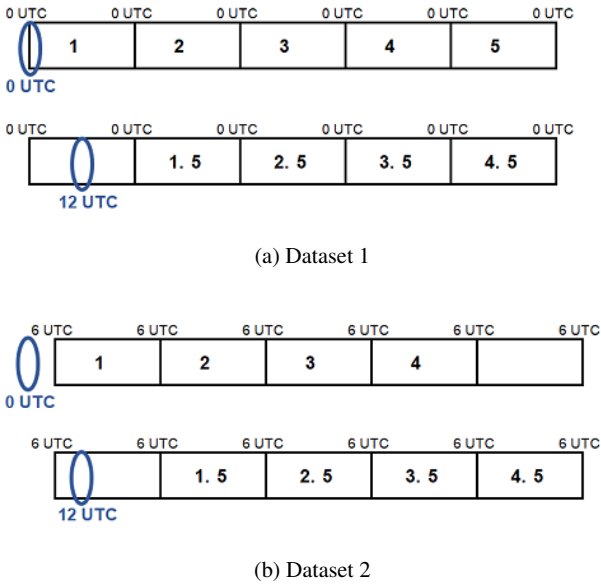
0 UTC 0 UTC 0 UTC 0 UTC 0 UTC 0 UTC

1 2 3 4 5

0 UTC

0 UTC 0 UTC 0 UTC 0 UTC 0 UTC 0 UTC

1. 5 2. 5 3. 5 4. 5

12 UTC

(a) Dataset 1

6 UTC 6 UTC 6 UTC 6 UTC 6 UTC 6 UTC

1 2 3 4

0 UTC

6 UTC 6 UTC 6 UTC 6 UTC 6 UTC 6 UTC

1. 5 2. 5 3. 5 4. 5

12 UTC

(b) Dataset 2